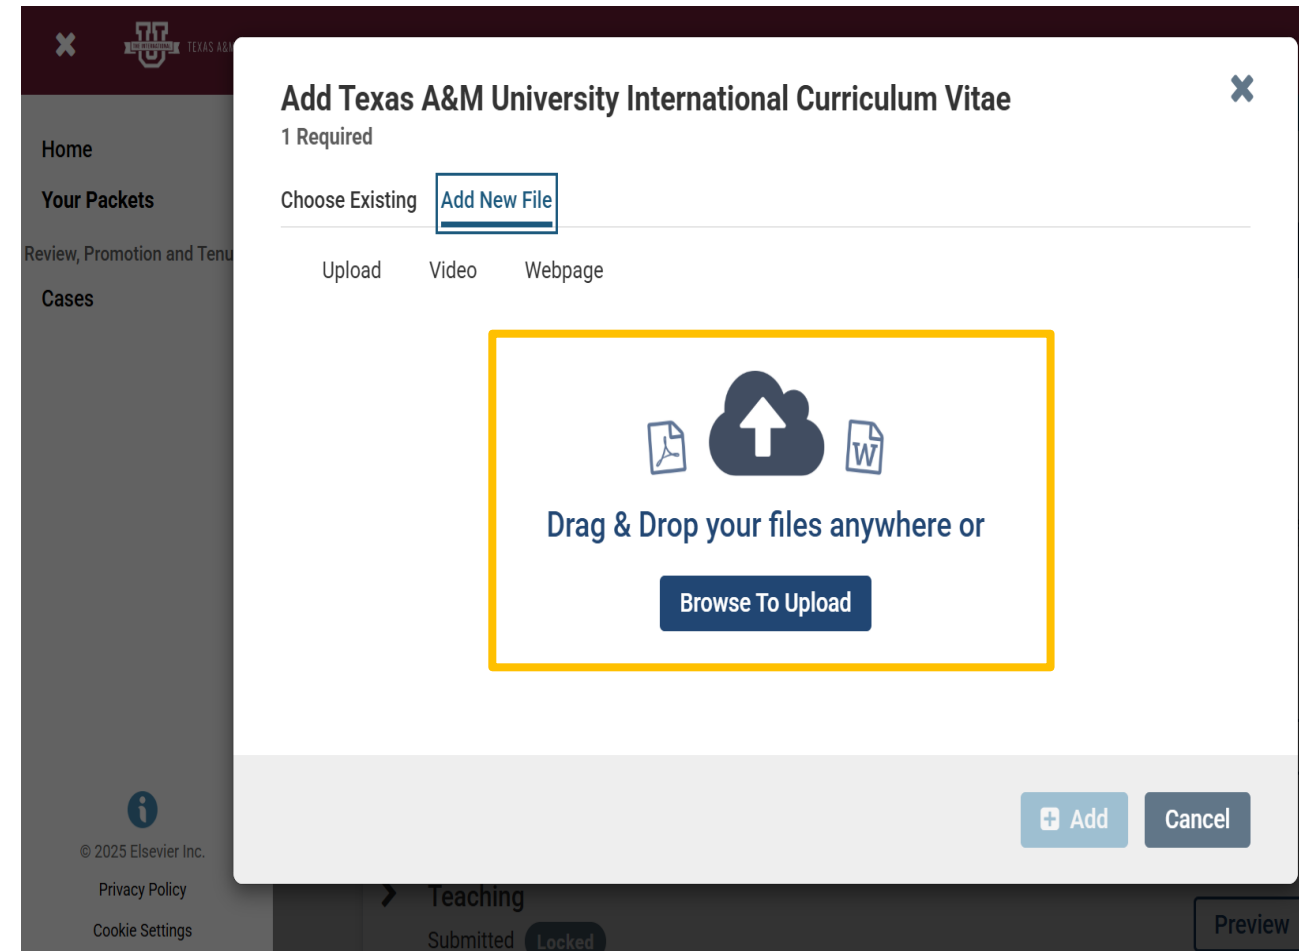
TEXAS A&M

Home

Your Packets

Review, Promotion and Tenu

Cases

© 2025 Elsevier Inc.

Privacy Policy

Cookie Settings

Add Texas A&M University International Curriculum Vitae

1 Required

Choose Existing

Add New File

Upload

Video

Webpage

W

Drag & Drop your files anywhere or

Browse To Upload

Add

Cancel

Teaching

Submitted

Locked

Preview